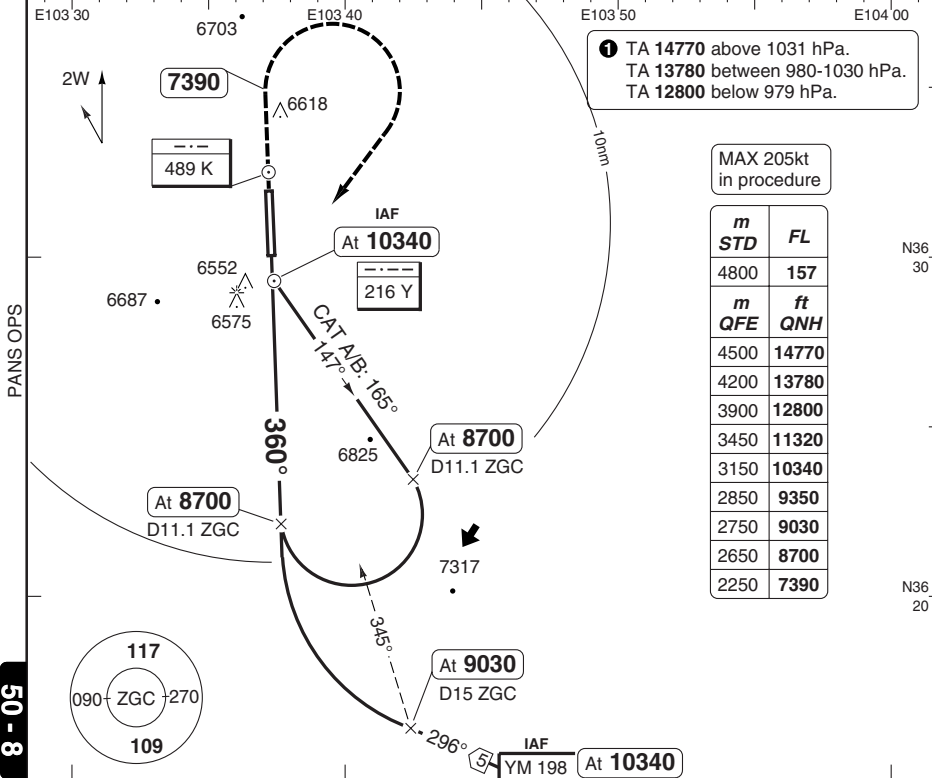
E103 30
E103 40
E103 50
E104 00
6703
❶ TA **14770** above 1031 hPa.
TA **13780** between 980-1030 hPa.
TA **12800** below 979 hPa.
2W
7390
6618
10nm
489 K
MAX 205kt in procedure
IAF
At 10340
216 Y
6552
6687
6575
CAT A/B: 165°
147°
N36 30
PANS OPS
360°
6825
At 8700
D11.1 ZGC
At 8700
D11.1 ZGC
7317
N36 20
345°
117
090 ZGC 270
109
At 9030
D15 ZGC
296°
5
IAF
YM 198
At 10340
50 - 8

| *m* *STD* | *FL* |
|---|---|
| 4800 | **157** |
| *m* *QFE* | *ft* *QNH* |
| 4500 | **14770** |
| 4200 | **13780** |
| 3900 | **12800** |
| 3450 | **11320** |
| 3150 | **10340** |
| 2850 | **9350** |
| 2750 | **9030** |
| 2650 | **8700** |
| 2250 | **7390** |